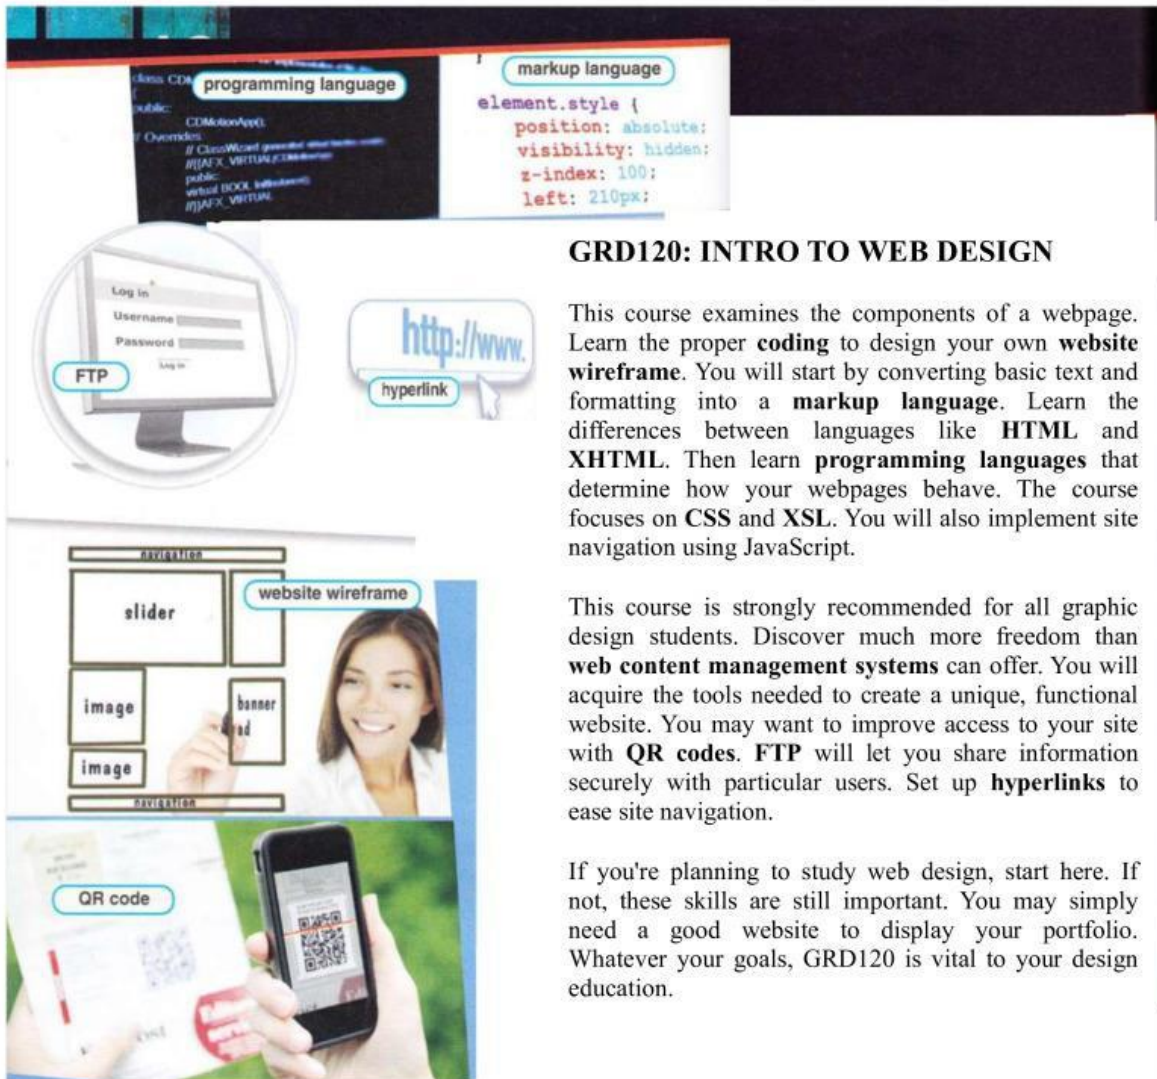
class CD programming language
public:
CDMotionApp();
// Overrides
// ClassWizard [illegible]
//{{AFX_VIRTUAL(CDM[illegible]
public:
virtual BOOL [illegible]
//}}AFX_VIRTUAL

markup language
element.style {
position: absolute;
visibility: hidden;
z-index: 100;
left: 210px;

Log in
Username
Password
Log in
FTP

http://www.
hyperlink

navigation
slider
website wireframe
image
banner ad
image
navigation

QR code

GRD120: INTRO TO WEB DESIGN

This course examines the components of a webpage. Learn the proper **coding** to design your own **website wireframe**. You will start by converting basic text and formatting into a **markup language**. Learn the differences between languages like **HTML** and **XHTML**. Then learn **programming languages** that determine how your webpages behave. The course focuses on **CSS** and **XSL**. You will also implement site navigation using JavaScript.

This course is strongly recommended for all graphic design students. Discover much more freedom than **web content management systems** can offer. You will acquire the tools needed to create a unique, functional website. You may want to improve access to your site with **QR codes**. **FTP** will let you share information securely with particular users. Set up **hyperlinks** to ease site navigation.

If you're planning to study web design, start here. If not, these skills are still important. You may simply need a good website to display your portfolio. Whatever your goals, GRD120 is vital to your design education.